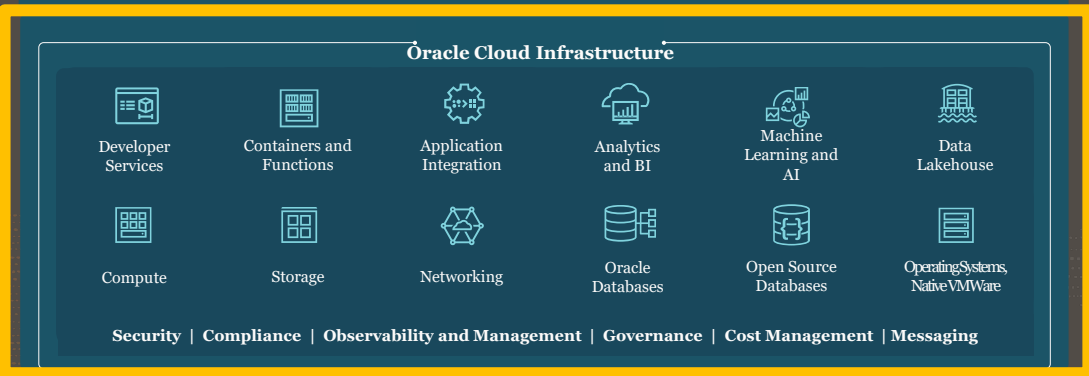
Oracle Cloud Infrastructure

Developer Services

Containers and Functions

Application Integration

Analytics and BI

Machine Learning and AI

Data Lakehouse

Compute

Storage

Networking

Oracle Databases

Open Source Databases

Operating Systems, Native VMWare

Security | Compliance | Observability and Management | Governance | Cost Management | Messaging